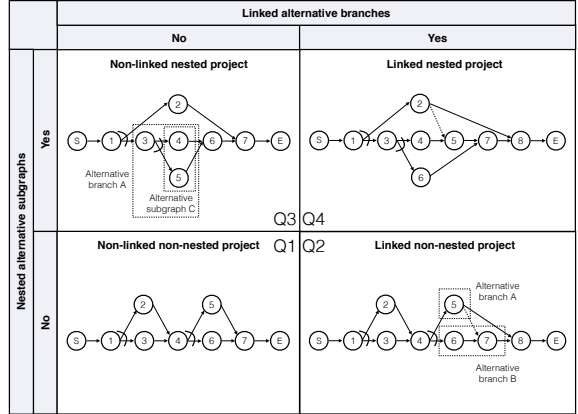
| | | Linked alternative branches | |
|---|---|---|---|
| | | No | Yes |
| Nested alternative subgraphs | Yes | Non-linked nested project<br>S 1 2 3 4 5 6 7 E<br>Alternative branch A<br>Alternative subgraph C<br>Q3 | Q4<br>Linked nested project<br>S 1 2 3 4 5 6 7 8 E |
| | No | Non-linked non-nested project<br>S 1 2 3 4 5 6 7 E<br>Q1 | Q2<br>Linked non-nested project<br>S 1 2 3 4 5 6 7 8 E<br>Alternative branch A<br>Alternative branch B |